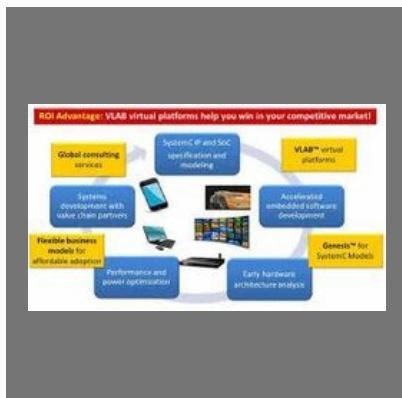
ROI Advantage: VLAB virtual platforms help you win in your competitive market!

Global consulting services

SystemC IP and SoC specification and modeling

VLAB™ virtual platforms

Systems development with value chain partners

Accelerated embedded software development

Flexible business models for affordable adoption

Genesis™ for SystemC Models

Performance and power optimization

Early hardware architecture analysis